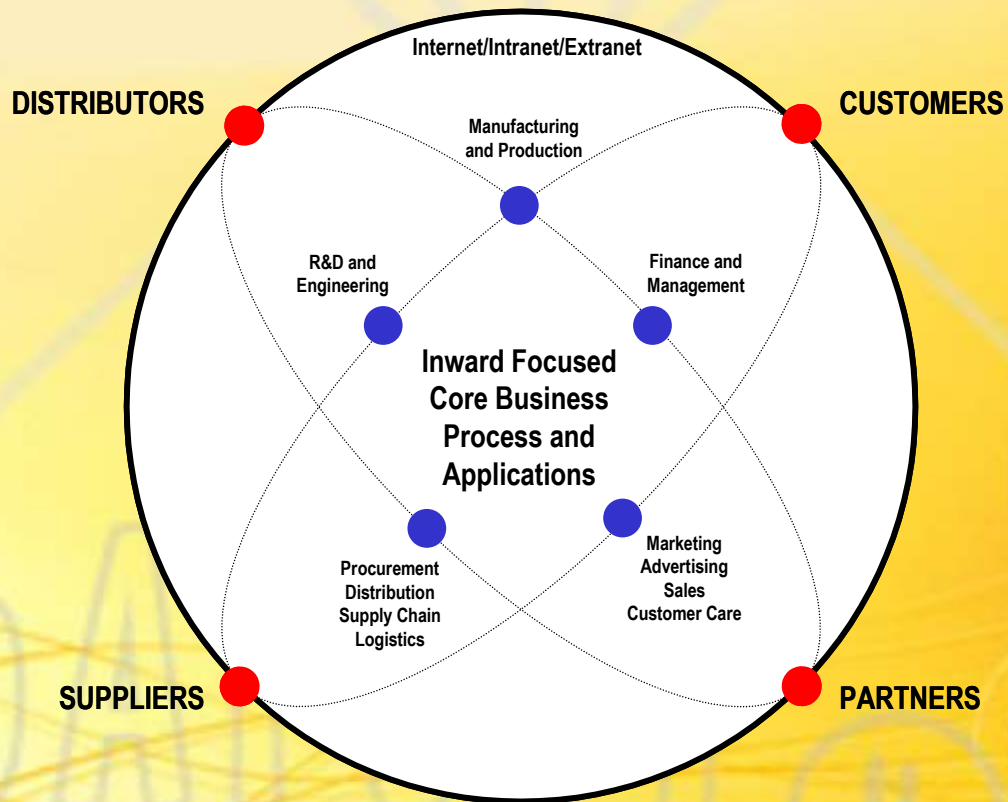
Internet/Intranet/Extranet

DISTRIBUTORS

CUSTOMERS

Manufacturing and Production

R&D and Engineering

Finance and Management

Inward Focused Core Business Process and Applications

Procurement Distribution Supply Chain Logistics

Marketing Advertising Sales Customer Care

SUPPLIERS

PARTNERS